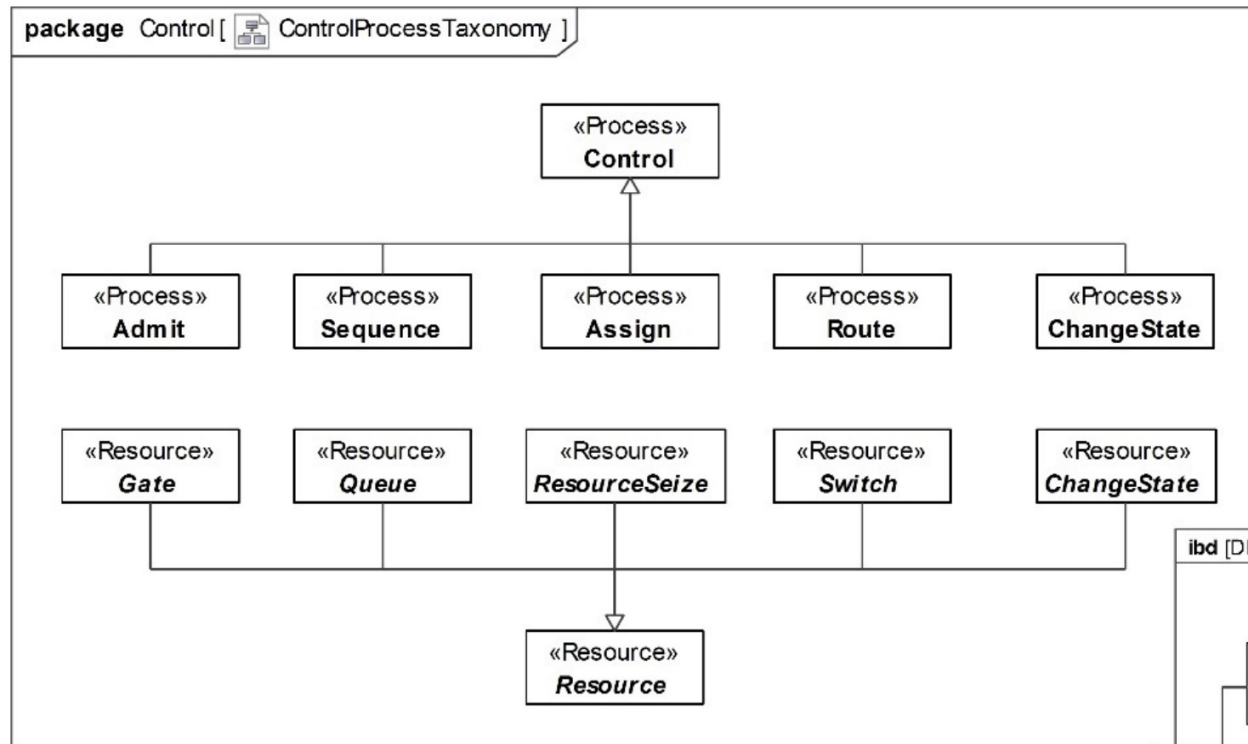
package Control [ ControlProcessTaxonomy ]

«Process»
Control

«Process»
Admit

«Process»
Sequence

«Process»
Assign

«Process»
Route

«Process»
ChangeState

«Resource»
Gate

«Resource»
Queue

«Resource»
ResourceSeize

«Resource»
Switch

«Resource»
ChangeState

«Resource»
Resource

ibd [D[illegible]